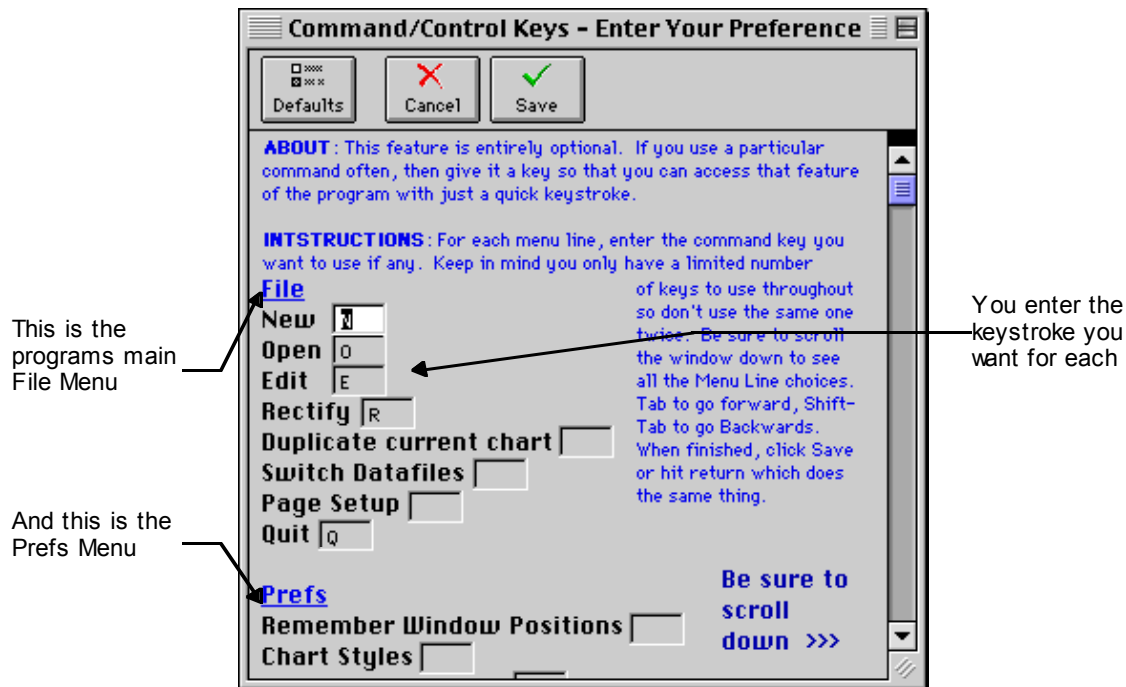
Command/Control Keys - Enter Your Preference

Defaults

Cancel

Save

ABOUT: This feature is entirely optional. If you use a particular command often, then give it a key so that you can access that feature of the program with just a quick keystroke.

INTSTRUCTIONS: For each menu line, enter the command key you want to use if any. Keep in mind you only have a limited number of keys to use throughout so don't use the same one twice. Be sure to scroll the window down to see all the Menu Line choices. Tab to go forward, Shift-Tab to go Backwards. When finished, click Save or hit return which does the same thing.

File

New N

Open O

Edit E

Rectify R

Duplicate current chart

Switch Datafiles

Page Setup

Quit Q

Prefs

Remember Window Positions

Chart Styles

Be sure to scroll down >>>

This is the programs main File Menu

And this is the Prefs Menu

You enter the keystroke you want for each